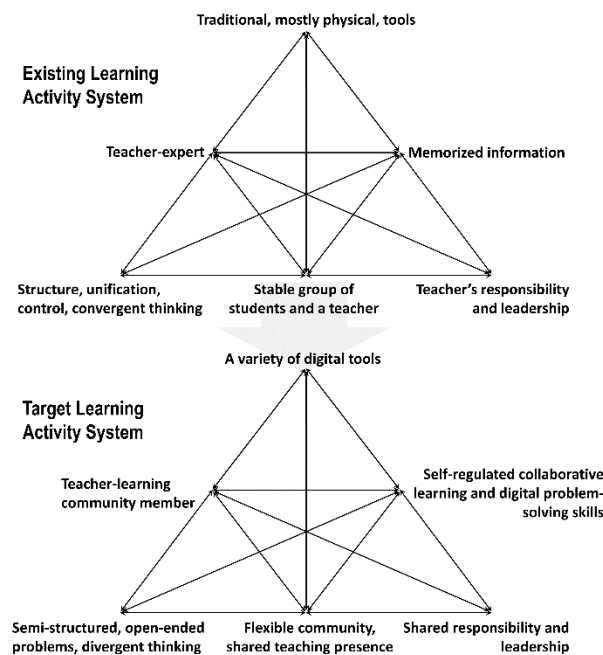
Existing Learning Activity System

Traditional, mostly physical, tools

Teacher-expert

Memorized information

Structure, unification, control, convergent thinking

Stable group of students and a teacher

Teacher's responsibility and leadership

Target Learning Activity System

A variety of digital tools

Teacher-learning community member

Self-regulated collaborative learning and digital problem-solving skills

Semi-structured, open-ended problems, divergent thinking

Flexible community, shared teaching presence

Shared responsibility and leadership